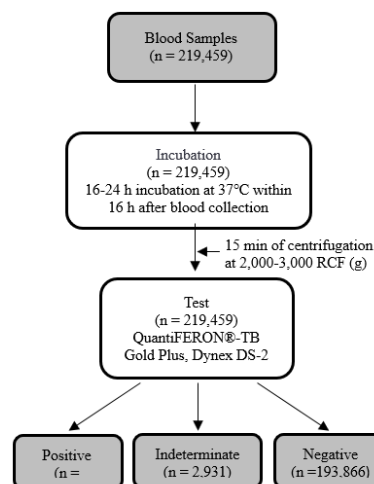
Blood Samples
(n = 219,459)

Incubation
(n = 219,459)
16-24 h incubation at 37°C within 16 h after blood collection

15 min of centrifugation at 2,000-3,000 RCF (g)

Test
(n = 219,459)
QuantiFERON®-TB Gold Plus, Dynex DS-2

Positive
(n = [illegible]

Indeterminate
(n = 2.931)

Negative
(n =193.866)